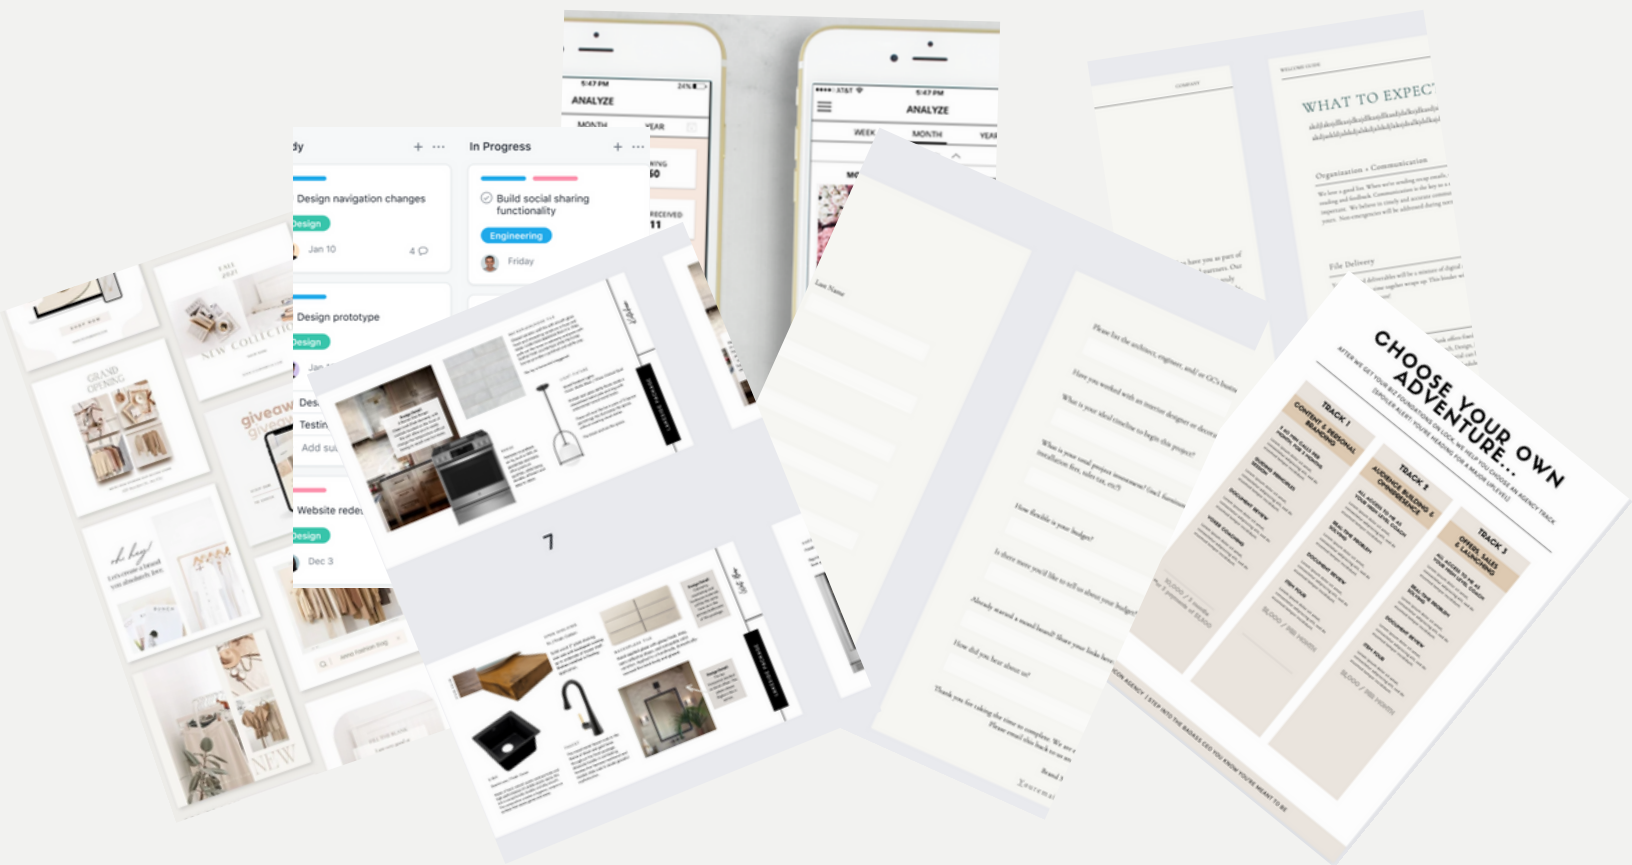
dy + ···
Design navigation changes
Design
Jan 10 4
Design prototype
Design
Jan
Des
Testin
Add su
Website rede
Design
Dec 3

In Progress + ···
Build social sharing functionality
Engineering
Friday

5:47 PM
ANALYZE
MONTH YEAR

AT&T 5:47 PM
ANALYZE
WEEK MONTH YEAR

GRAND OPENING
NEW COLLECTION
giveaway
oh hey!
NEW

7

WHAT TO EXPECT
Organization + Communication
File Delivery

Please list the architect, engineer, and/or GC's business
Have you worked with an interior designer or decorator
What is your ideal timeline to begin this project?
What is your total project investment?
How flexible is your budget?
Is there more you'd like to tell us about your budget?
How did you hear about us?
Thank you for taking the time to complete. We are
Please email this back to us

CHOOSE YOUR OWN ADVENTURE...
TRACK 1
CONTENT & PERSONAL BRANDING
TRACK 2
AUDIENCE BUILDING & ONBOARDING
TRACK 3
OFFERS, SALES & LAUNCHING